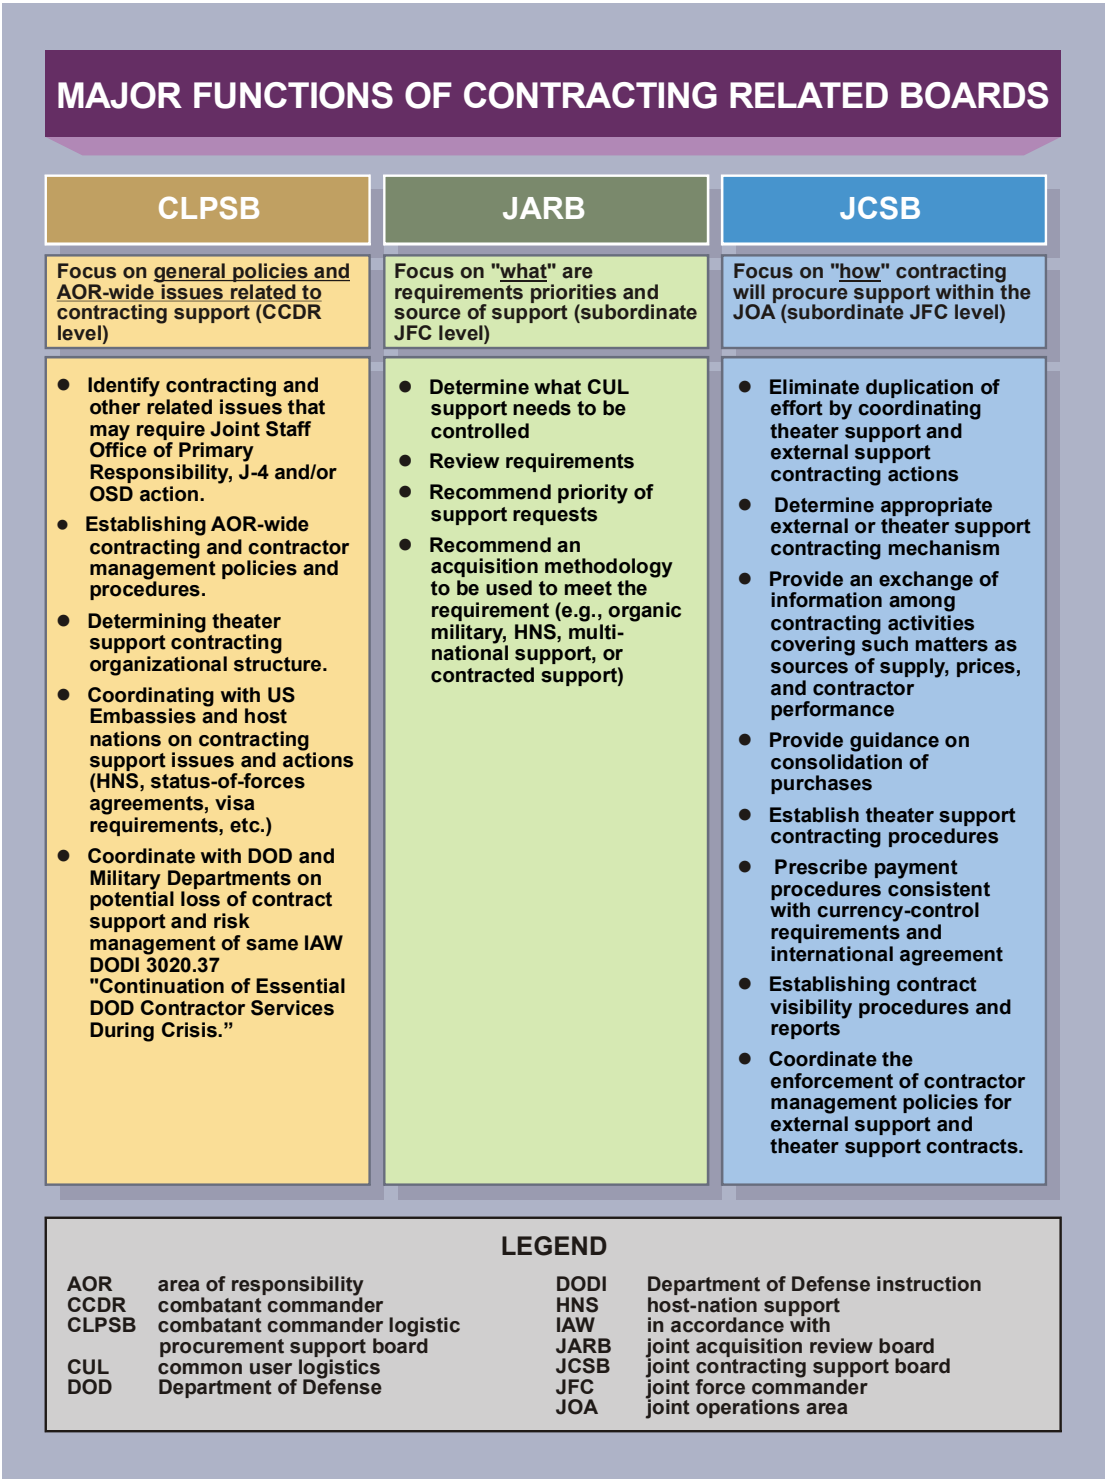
MAJOR FUNCTIONS OF CONTRACTING RELATED BOARDS

CLPSB

Focus on general policies and AOR-wide issues related to contracting support (CCDR level)

- Identify contracting and other related issues that may require Joint Staff Office of Primary Responsibility, J-4 and/or OSD action.
- Establishing AOR-wide contracting and contractor management policies and procedures.
- Determining theater support contracting organizational structure.
- Coordinating with US Embassies and host nations on contracting support issues and actions (HNS, status-of-forces agreements, visa requirements, etc.)
- Coordinate with DOD and Military Departments on potential loss of contract support and risk management of same IAW DODI 3020.37 "Continuation of Essential DOD Contractor Services During Crisis."

JARB

Focus on "what" are requirements priorities and source of support (subordinate JFC level)

- Determine what CUL support needs to be controlled
- Review requirements
- Recommend priority of support requests
- Recommend an acquisition methodology to be used to meet the requirement (e.g., organic military, HNS, multi-national support, or contracted support)

JCSB

Focus on "how" contracting will procure support within the JOA (subordinate JFC level)

- Eliminate duplication of effort by coordinating theater support and external support contracting actions
- Determine appropriate external or theater support contracting mechanism
- Provide an exchange of information among contracting activities covering such matters as sources of supply, prices, and contractor performance
- Provide guidance on consolidation of purchases
- Establish theater support contracting procedures
- Prescribe payment procedures consistent with currency-control requirements and international agreement
- Establishing contract visibility procedures and reports
- Coordinate the enforcement of contractor management policies for external support and theater support contracts.

LEGEND

| | |
|---|---|
| AOR | area of responsibility |
| CCDR | combatant commander |
| CLPSB | combatant commander logistic procurement support board |
| CUL | common user logistics |
| DOD | Department of Defense |
| DODI | Department of Defense instruction |
| HNS | host-nation support |
| IAW | in accordance with |
| JARB | joint acquisition review board |
| JCSB | joint contracting support board |
| JFC | joint force commander |
| JOA | joint operations area |